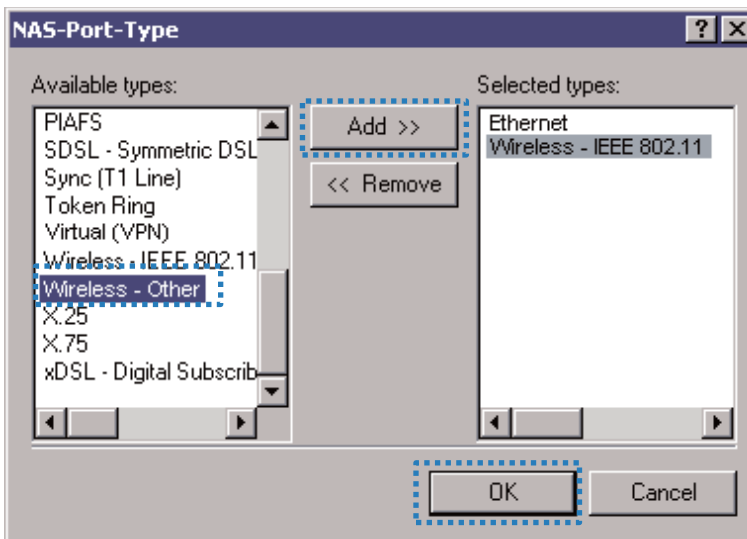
NAS-Port-Type

?
X

Available types:

PIAFS
SDSL - Symmetric DSL
Sync (T1 Line)
Token Ring
Virtual (VPN)
Wireless - IEEE 802.11
Wireless - Other
X.25
X.75
xDSL - Digital Subscrib

Add >>

<< Remove

Selected types:

Ethernet
Wireless - IEEE 802.11

OK

Cancel